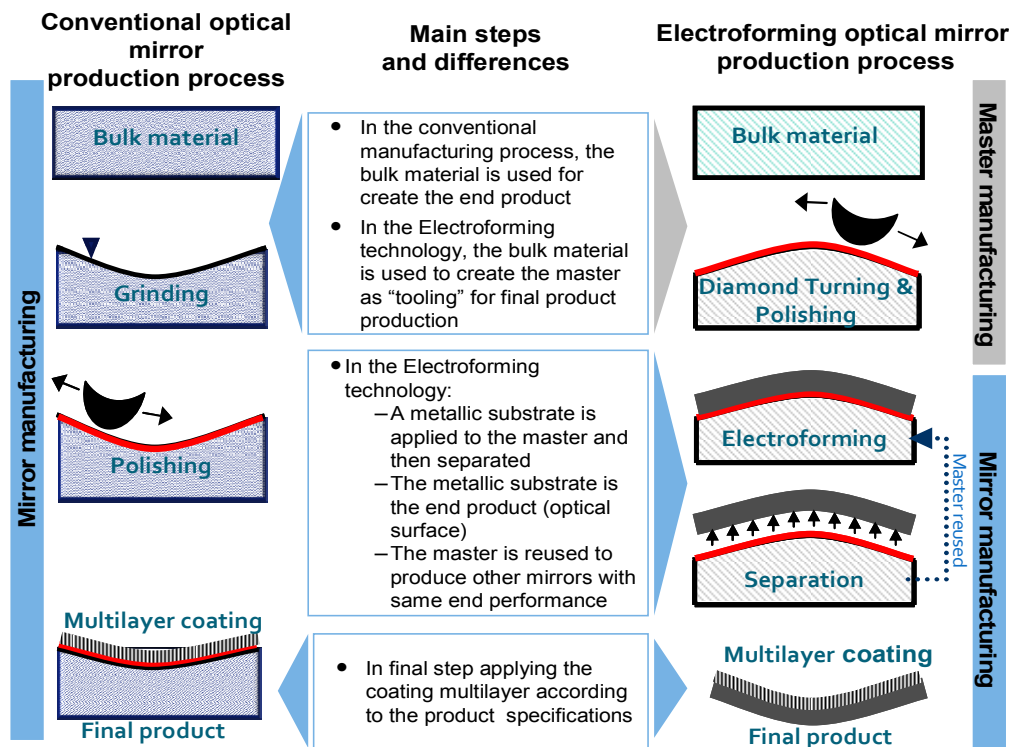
Conventional optical mirror production process

Main steps and differences

Electroforming optical mirror production process

Mirror manufacturing

Bulk material

Grinding

Polishing

Multilayer coating

Final product

• In the conventional manufacturing process, the bulk material is used for create the end product

• In the Electroforming technology, the bulk material is used to create the master as "tooling" for final product production

• In the Electroforming technology:
– A metallic substrate is applied to the master and then separated
– The metallic substrate is the end product (optical surface)
– The master is reused to produce other mirrors with same end performance

• In final step applying the coating multilayer according to the product specifications

Bulk material

Diamond Turning & Polishing

Electroforming

Separation

Master reused

Multilayer coating

Final product

Master manufacturing

Mirror manufacturing